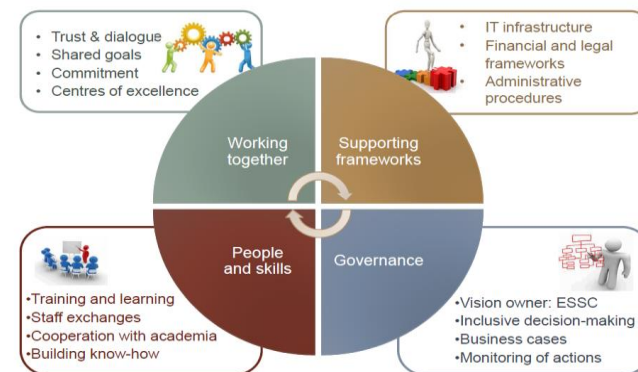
• Trust & dialogue
• Shared goals
• Commitment
• Centres of excellence

• IT infrastructure
• Financial and legal frameworks
• Administrative procedures

Working together

Supporting frameworks

People and skills

Governance

•Training and learning
•Staff exchanges
•Cooperation with academia
•Building know-how

•Vision owner: ESSC
•Inclusive decision-making
•Business cases
•Monitoring of actions